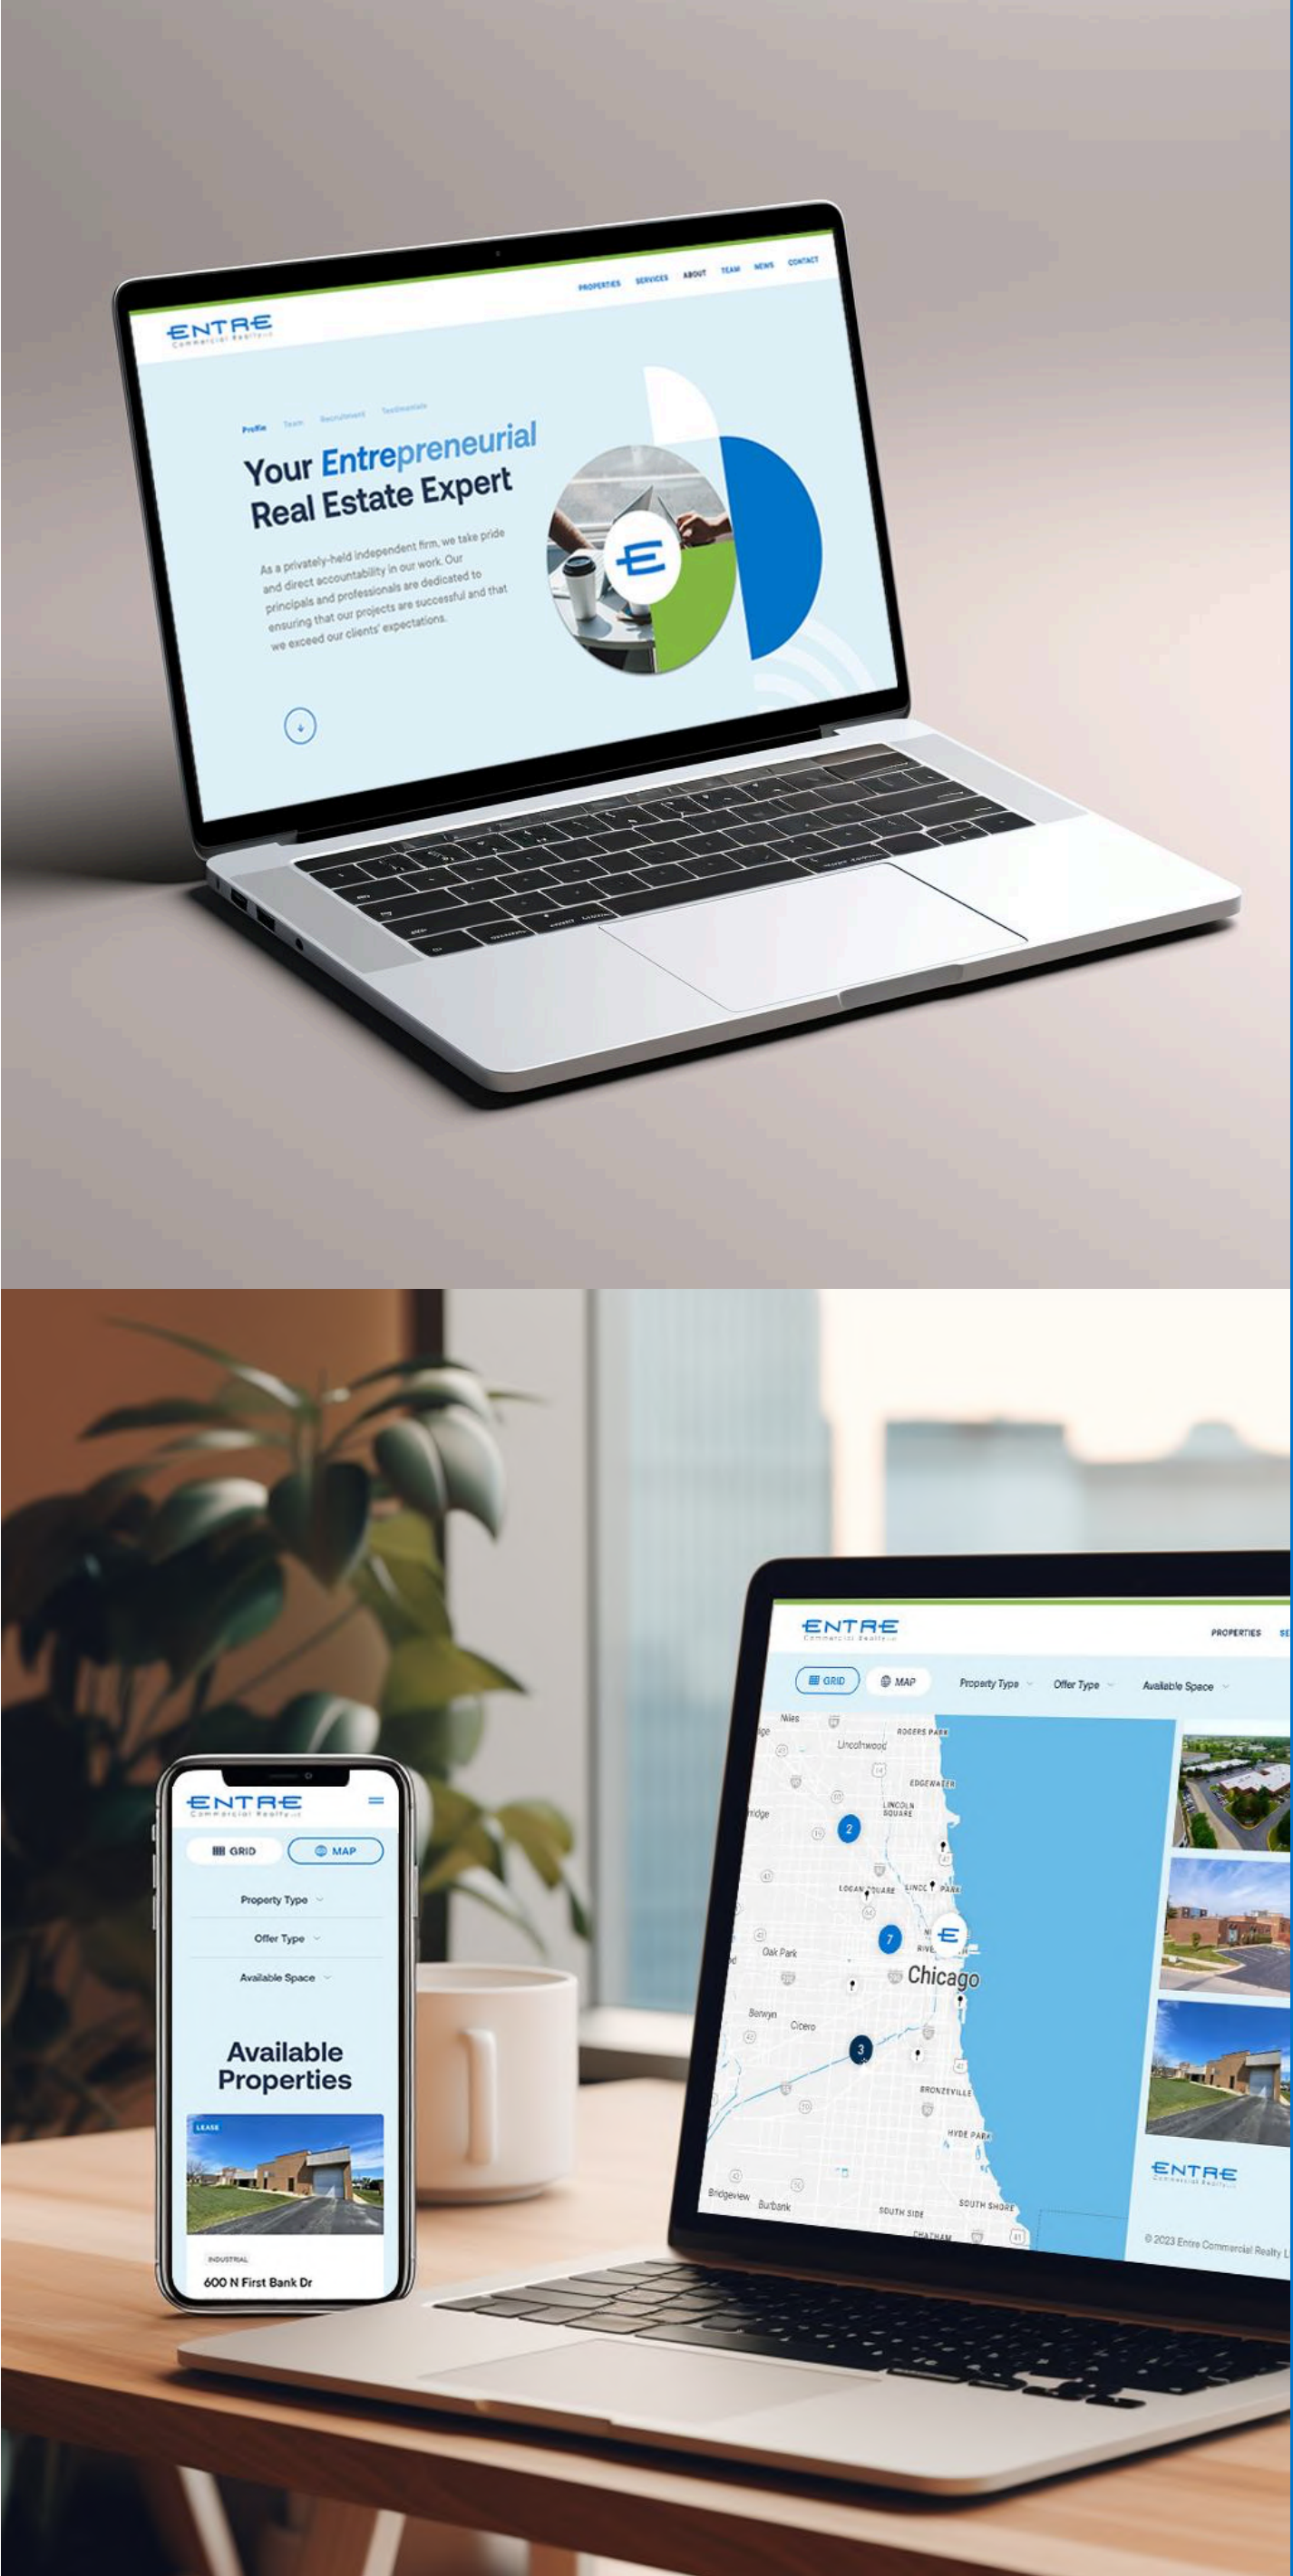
ENTRE
Commercial Realty LLC

PROPERTIES SERVICES ABOUT TEAM NEWS CONTACT

Profile Team Recruitment Testimonials

Your Entrepreneurial Real Estate Expert

As a privately-held independent firm, we take pride and direct accountability in our work. Our principals and professionals are dedicated to ensuring that our projects are successful and that we exceed our clients' expectations.

ENTRE
Commercial Realty LLC

GRID MAP

Property Type

Offer Type

Available Space

Available Properties

LEASE

INDUSTRIAL

600 N First Bank Dr

ENTRE
Commercial Realty LLC

PROPERTIES SE

GRID MAP Property Type Offer Type Available Space

Niles
Lincolnwood
ROGERS PARK
EDGEWATER
LINCOLN SQUARE
2
LOGAN SQUARE
LINCOLN PARK
7
Oak Park
Chicago
Berwyn
Cicero
3
BRONZEVILLE
HYDE PARK
Bridgeview
Burbank
SOUTH SIDE
SOUTH SHORE
CHATHAM

ENTRE
Commercial Realty LLC

© 2023 Entre Commercial Realty L